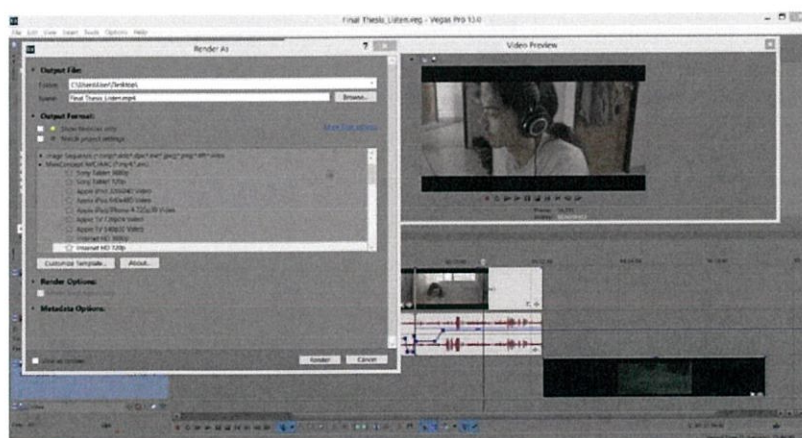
Final Thesis_Listen.veg - Vegas Pro 13.0

File Edit View Insert Tools Options Help

Render As

Video Preview

Output File:

Folder: C:\Users\User\Desktop\

Name: Final Thesis_Listen.mp4

Browse...

Output Format:

Show favorites only

Match project settings

Image Sequence (*.png;*.jpg;*.bmp;*.gif;*.tif)

MainConcept AVC/AAC (*.mp4;*.avc)

Sony Tablet 1080p

Sony Tablet 720p

Apple iPod 320x240 Video

Apple iPod 640x480 Video

Apple iPad/iPhone 4 720p30 Video

Apple TV 720p24 Video

Apple TV 540p30 Video

Internet HD 1080p

Internet HD 720p

Customize Template...

About...

Render Options:

Metadata Options:

Show all options

Render

Cancel